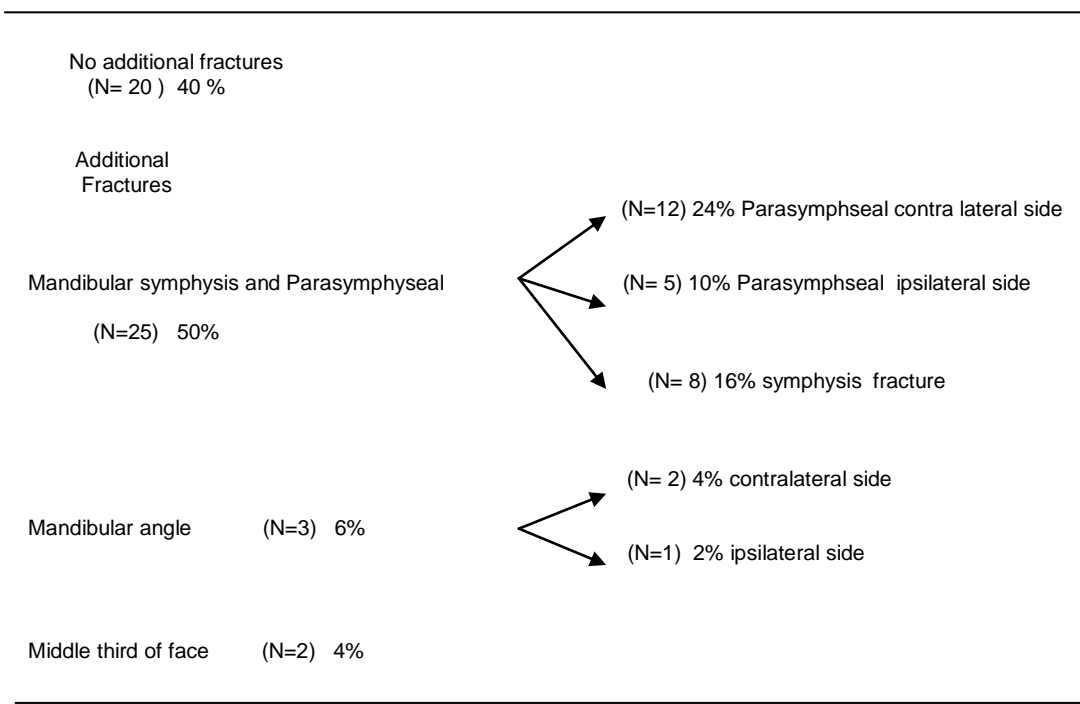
No additional fractures
(N= 20 ) 40 %

Additional
Fractures

(N=12) 24% Parasymphseal contra lateral side

Mandibular symphysis and Parasymphyseal

(N= 5) 10% Parasymphseal ipsilateral side

(N=25) 50%

(N= 8) 16% symphysis fracture

(N= 2) 4% contralateral side

Mandibular angle (N=3) 6%

(N=1) 2% ipsilateral side

Middle third of face (N=2) 4%